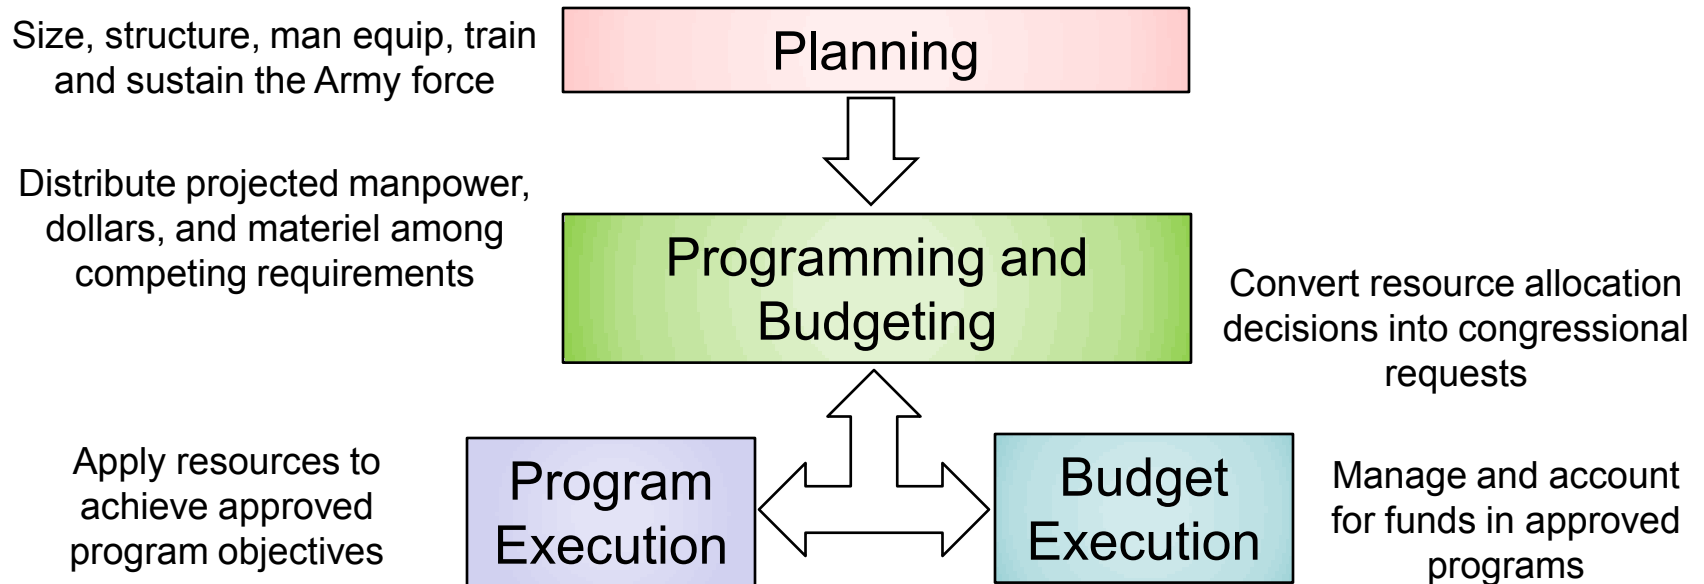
Size, structure, man equip, train and sustain the Army force

Planning

Distribute projected manpower, dollars, and materiel among competing requirements

Programming and Budgeting

Convert resource allocation decisions into congressional requests

Apply resources to achieve approved program objectives

Program Execution

Budget Execution

Manage and account for funds in approved programs